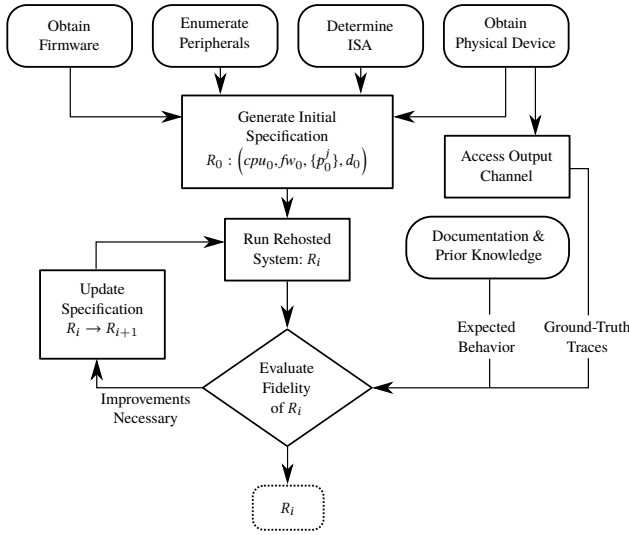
Obtain Firmware

Enumerate Peripherals

Determine ISA

Obtain Physical Device

Generate Initial Specification
$R_0 : \left(cpu_0, fw_0, \{p_0^j\}, d_0\right)$

Access Output Channel

Run Rehosted System: $R_i$

Documentation & Prior Knowledge

Update Specification
$R_i \rightarrow R_{i+1}$

Expected Behavior

Ground-Truth Traces

Evaluate Fidelity of $R_i$

Improvements Necessary

$R_i$